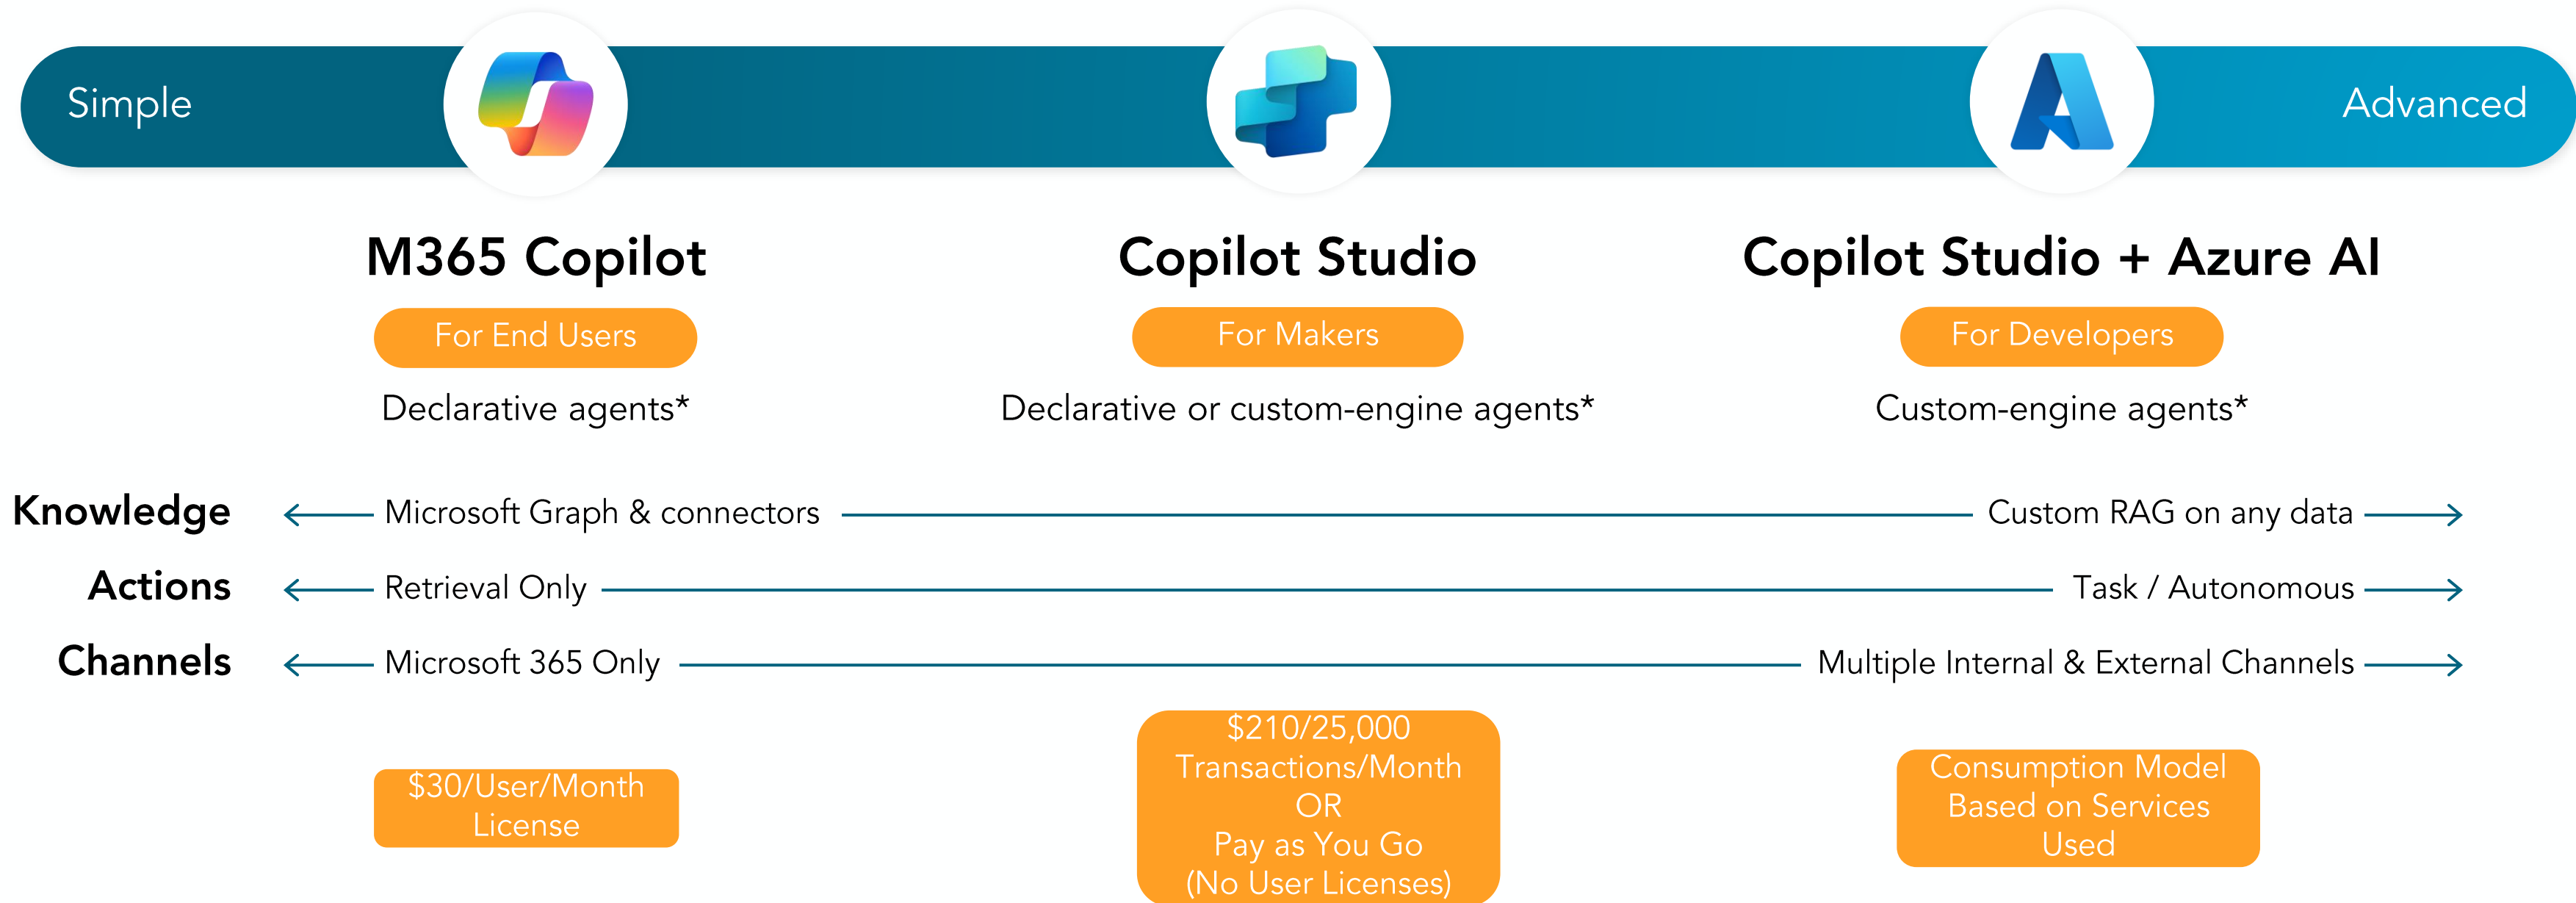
Simple

Advanced

M365 Copilot

For End Users

Declarative agents*

Copilot Studio

For Makers

Declarative or custom-engine agents*

Copilot Studio + Azure AI

For Developers

Custom-engine agents*

Knowledge ← Microsoft Graph & connectors — Custom RAG on any data →

Actions ← Retrieval Only — Task / Autonomous →

Channels ← Microsoft 365 Only — Multiple Internal & External Channels →

$30/User/Month License

$210/25,000 Transactions/Month OR Pay as You Go (No User Licenses)

Consumption Model Based on Services Used